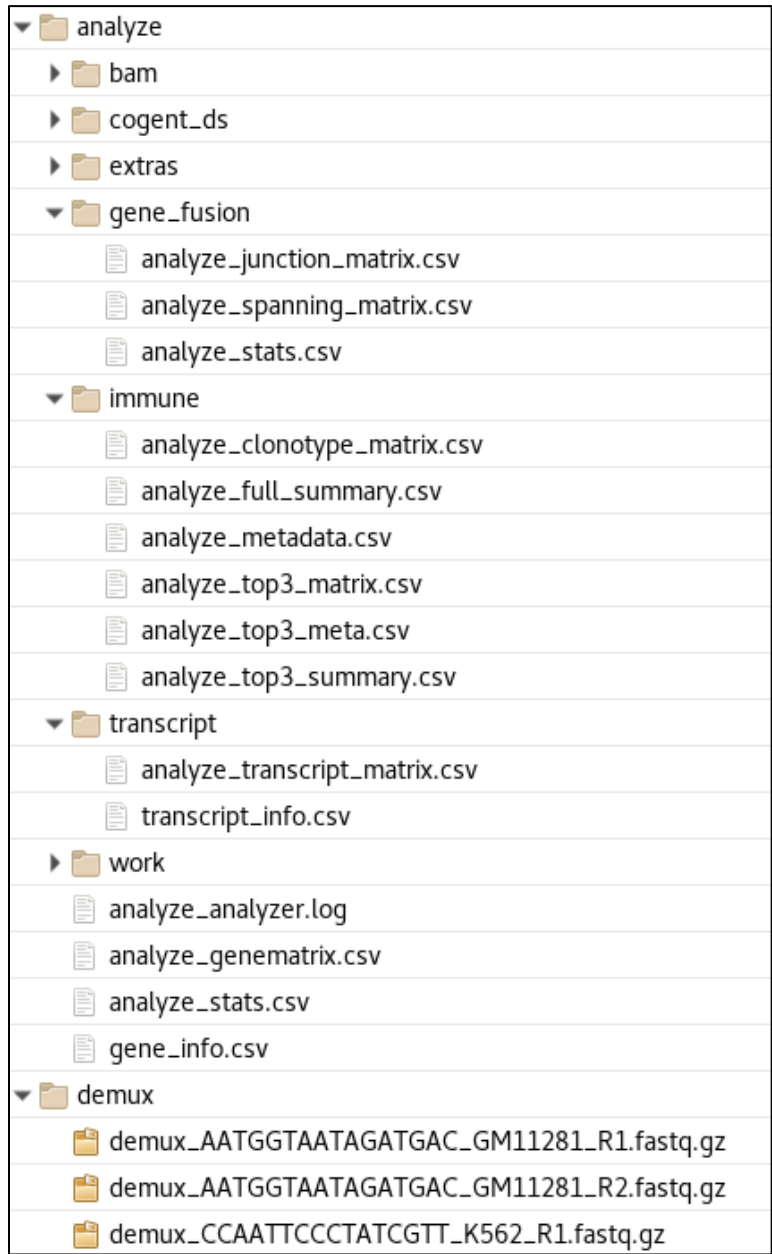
analyze
bam
cogent_ds
extras
gene_fusion
analyze_junction_matrix.csv
analyze_spanning_matrix.csv
analyze_stats.csv
immune
analyze_clonotype_matrix.csv
analyze_full_summary.csv
analyze_metadata.csv
analyze_top3_matrix.csv
analyze_top3_meta.csv
analyze_top3_summary.csv
transcript
analyze_transcript_matrix.csv
transcript_info.csv
work
analyze_analyzer.log
analyze_genematrix.csv
analyze_stats.csv
gene_info.csv
demux
demux_AATGGTAATAGATGAC_GM11281_R1.fastq.gz
demux_AATGGTAATAGATGAC_GM11281_R2.fastq.gz
demux_CCAATTCCCTATCGTT_K562_R1.fastq.gz